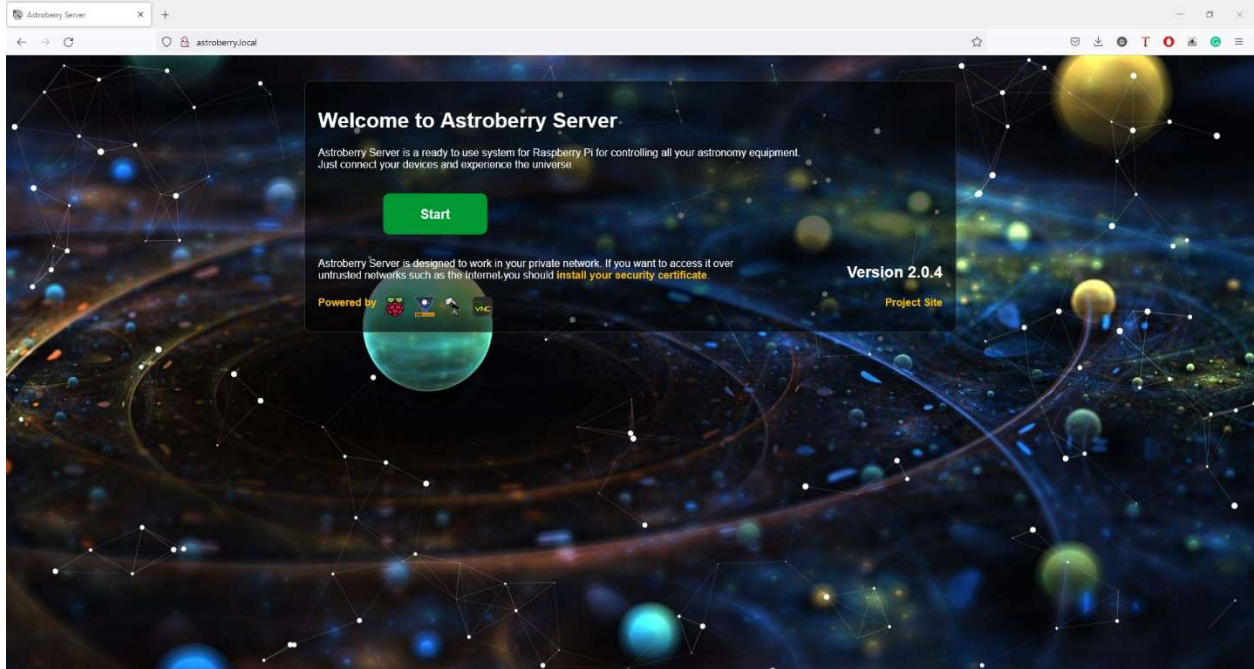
Astroberry Server

astroberry.local

Welcome to Astroberry Server

Astroberry Server is a ready to use system for Raspberry Pi for controlling all your astronomy equipment. Just connect your devices and experience the universe.

Start

Astroberry Server is designed to work in your private network. If you want to access it over untrusted networks such as the Internet you should install your security certificate.

Version 2.0.4

Powered by

VNC

Project Site